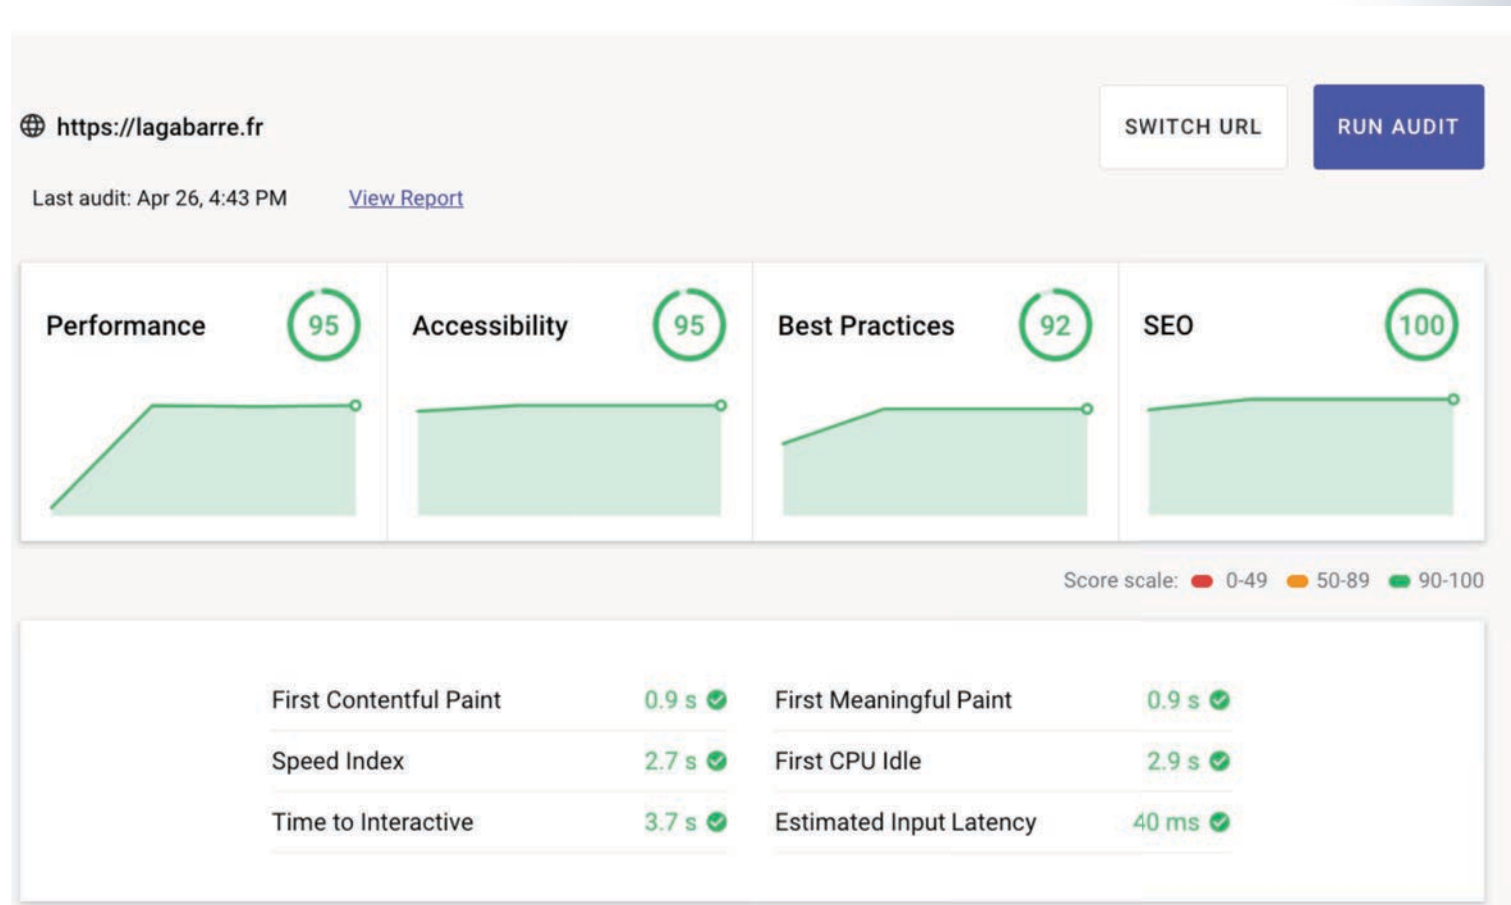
https://lagabarre.fr

SWITCH URL

RUN AUDIT

Last audit: Apr 26, 4:43 PM

View Report

Performance 95

Accessibility 95

Best Practices 92

SEO 100

Score scale: 0-49 50-89 90-100

| | | | |
|---|---|---|---|
| First Contentful Paint | 0.9 s | First Meaningful Paint | 0.9 s |
| Speed Index | 2.7 s | First CPU Idle | 2.9 s |
| Time to Interactive | 3.7 s | Estimated Input Latency | 40 ms |